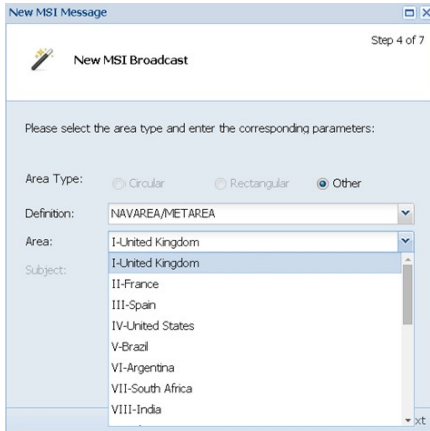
New MSI Message

New MSI Broadcast

Step 4 of 7

Please select the area type and enter the corresponding parameters:

Area Type: Circular Rectangular Other

Definition: NAVAREA/METAREA

Area: I-United Kingdom

Subject:

I-United Kingdom
II-France
III-Spain
IV-United States
V-Brazil
VI-Argentina
VII-South Africa
VIII-India

xt